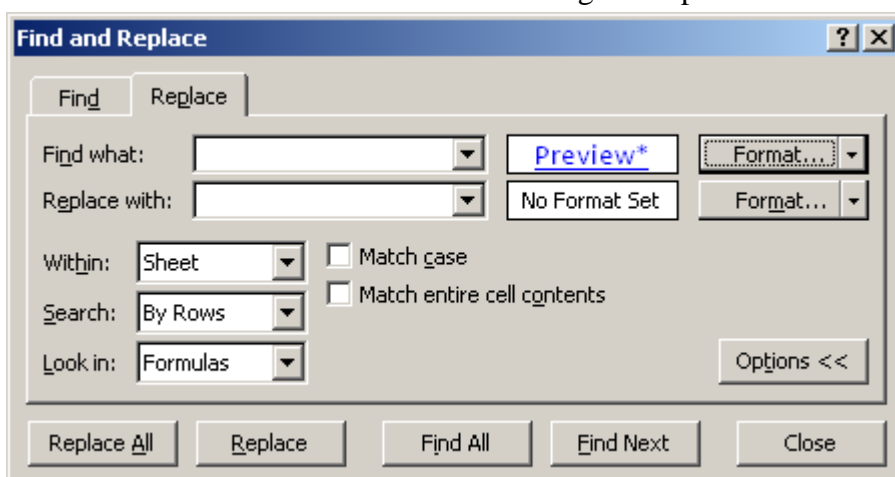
Find and Replace

?

Find

Replace

Find what:

Preview*

Format...

Replace with:

No Format Set

Format...

Within:

Sheet

Match case

Search:

By Rows

Match entire cell contents

Look in:

Formulas

Options <<

Replace All

Replace

Find All

Find Next

Close